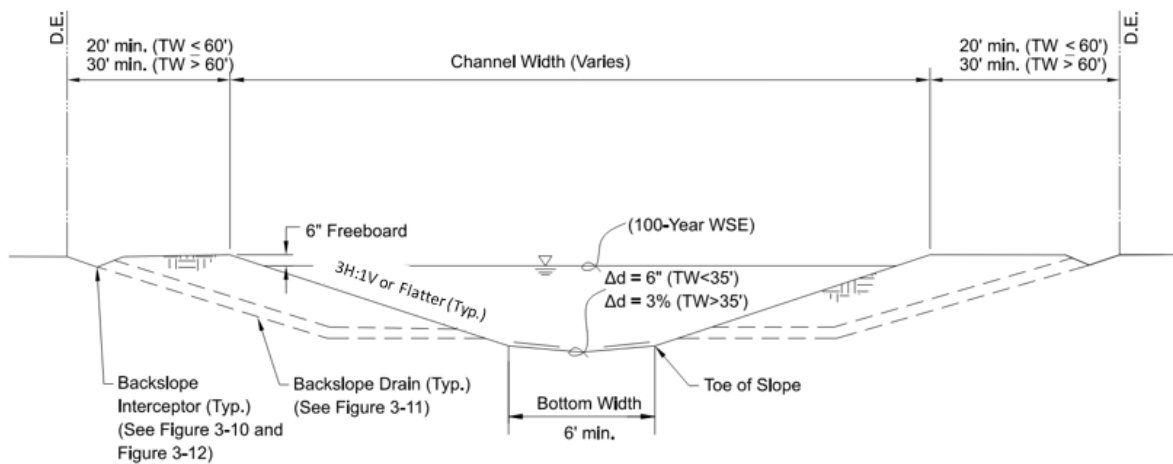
D.E.

20' min. (TW < 60')
30' min. (TW > 60')

Channel Width (Varies)

20' min. (TW < 60')
30' min. (TW > 60')

D.E.

6" Freeboard

(100-Year WSE)

3H:1V or Flatter (Typ.)

$\Delta d$ = 6" (TW<35')
$\Delta d$ = 3% (TW>35')

Backslope Interceptor (Typ.) (See Figure 3-10 and Figure 3-12)

Backslope Drain (Typ.) (See Figure 3-11)

Bottom Width
6' min.

Toe of Slope